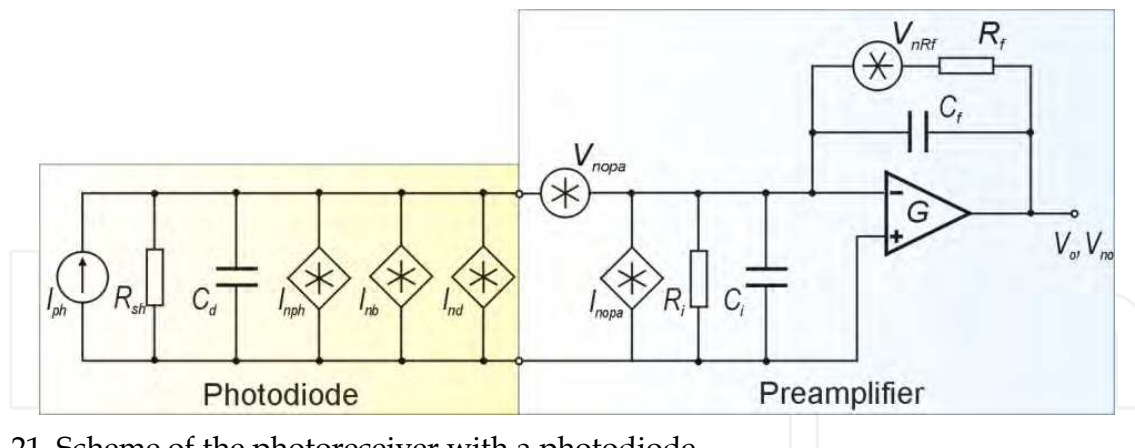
$V_{nRf}$ $R_f$

$C_f$

$V_{nopa}$

$G$

$V_o, V_{no}$

$I_{ph}$ $R_{sh}$ $C_d$ $I_{nph}$ $I_{nb}$ $I_{nd}$

$I_{nopa}$ $R_i$ $C_i$

Photodiode

Preamplifier

21. Scheme of the photoreceiver with a photodiode